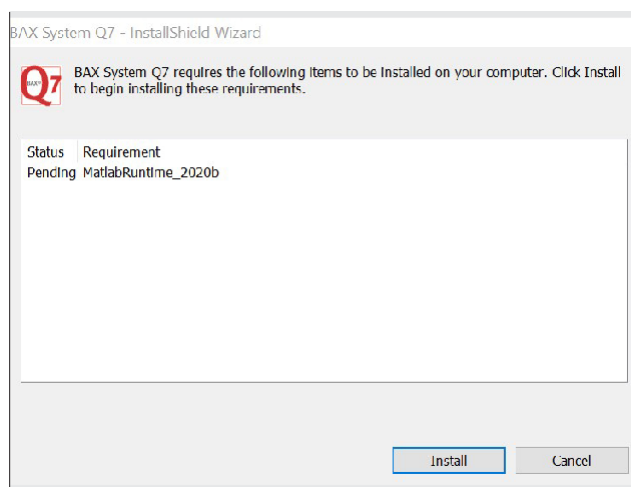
BAX System Q7 - InstallShield Wizard

BAX Q7

BAX System Q7 requires the following items to be installed on your computer. Click Install to begin installing these requirements.

| Status | Requirement |
|---|---|
| Pending | MatlabRuntime_2020b |

Install

Cancel